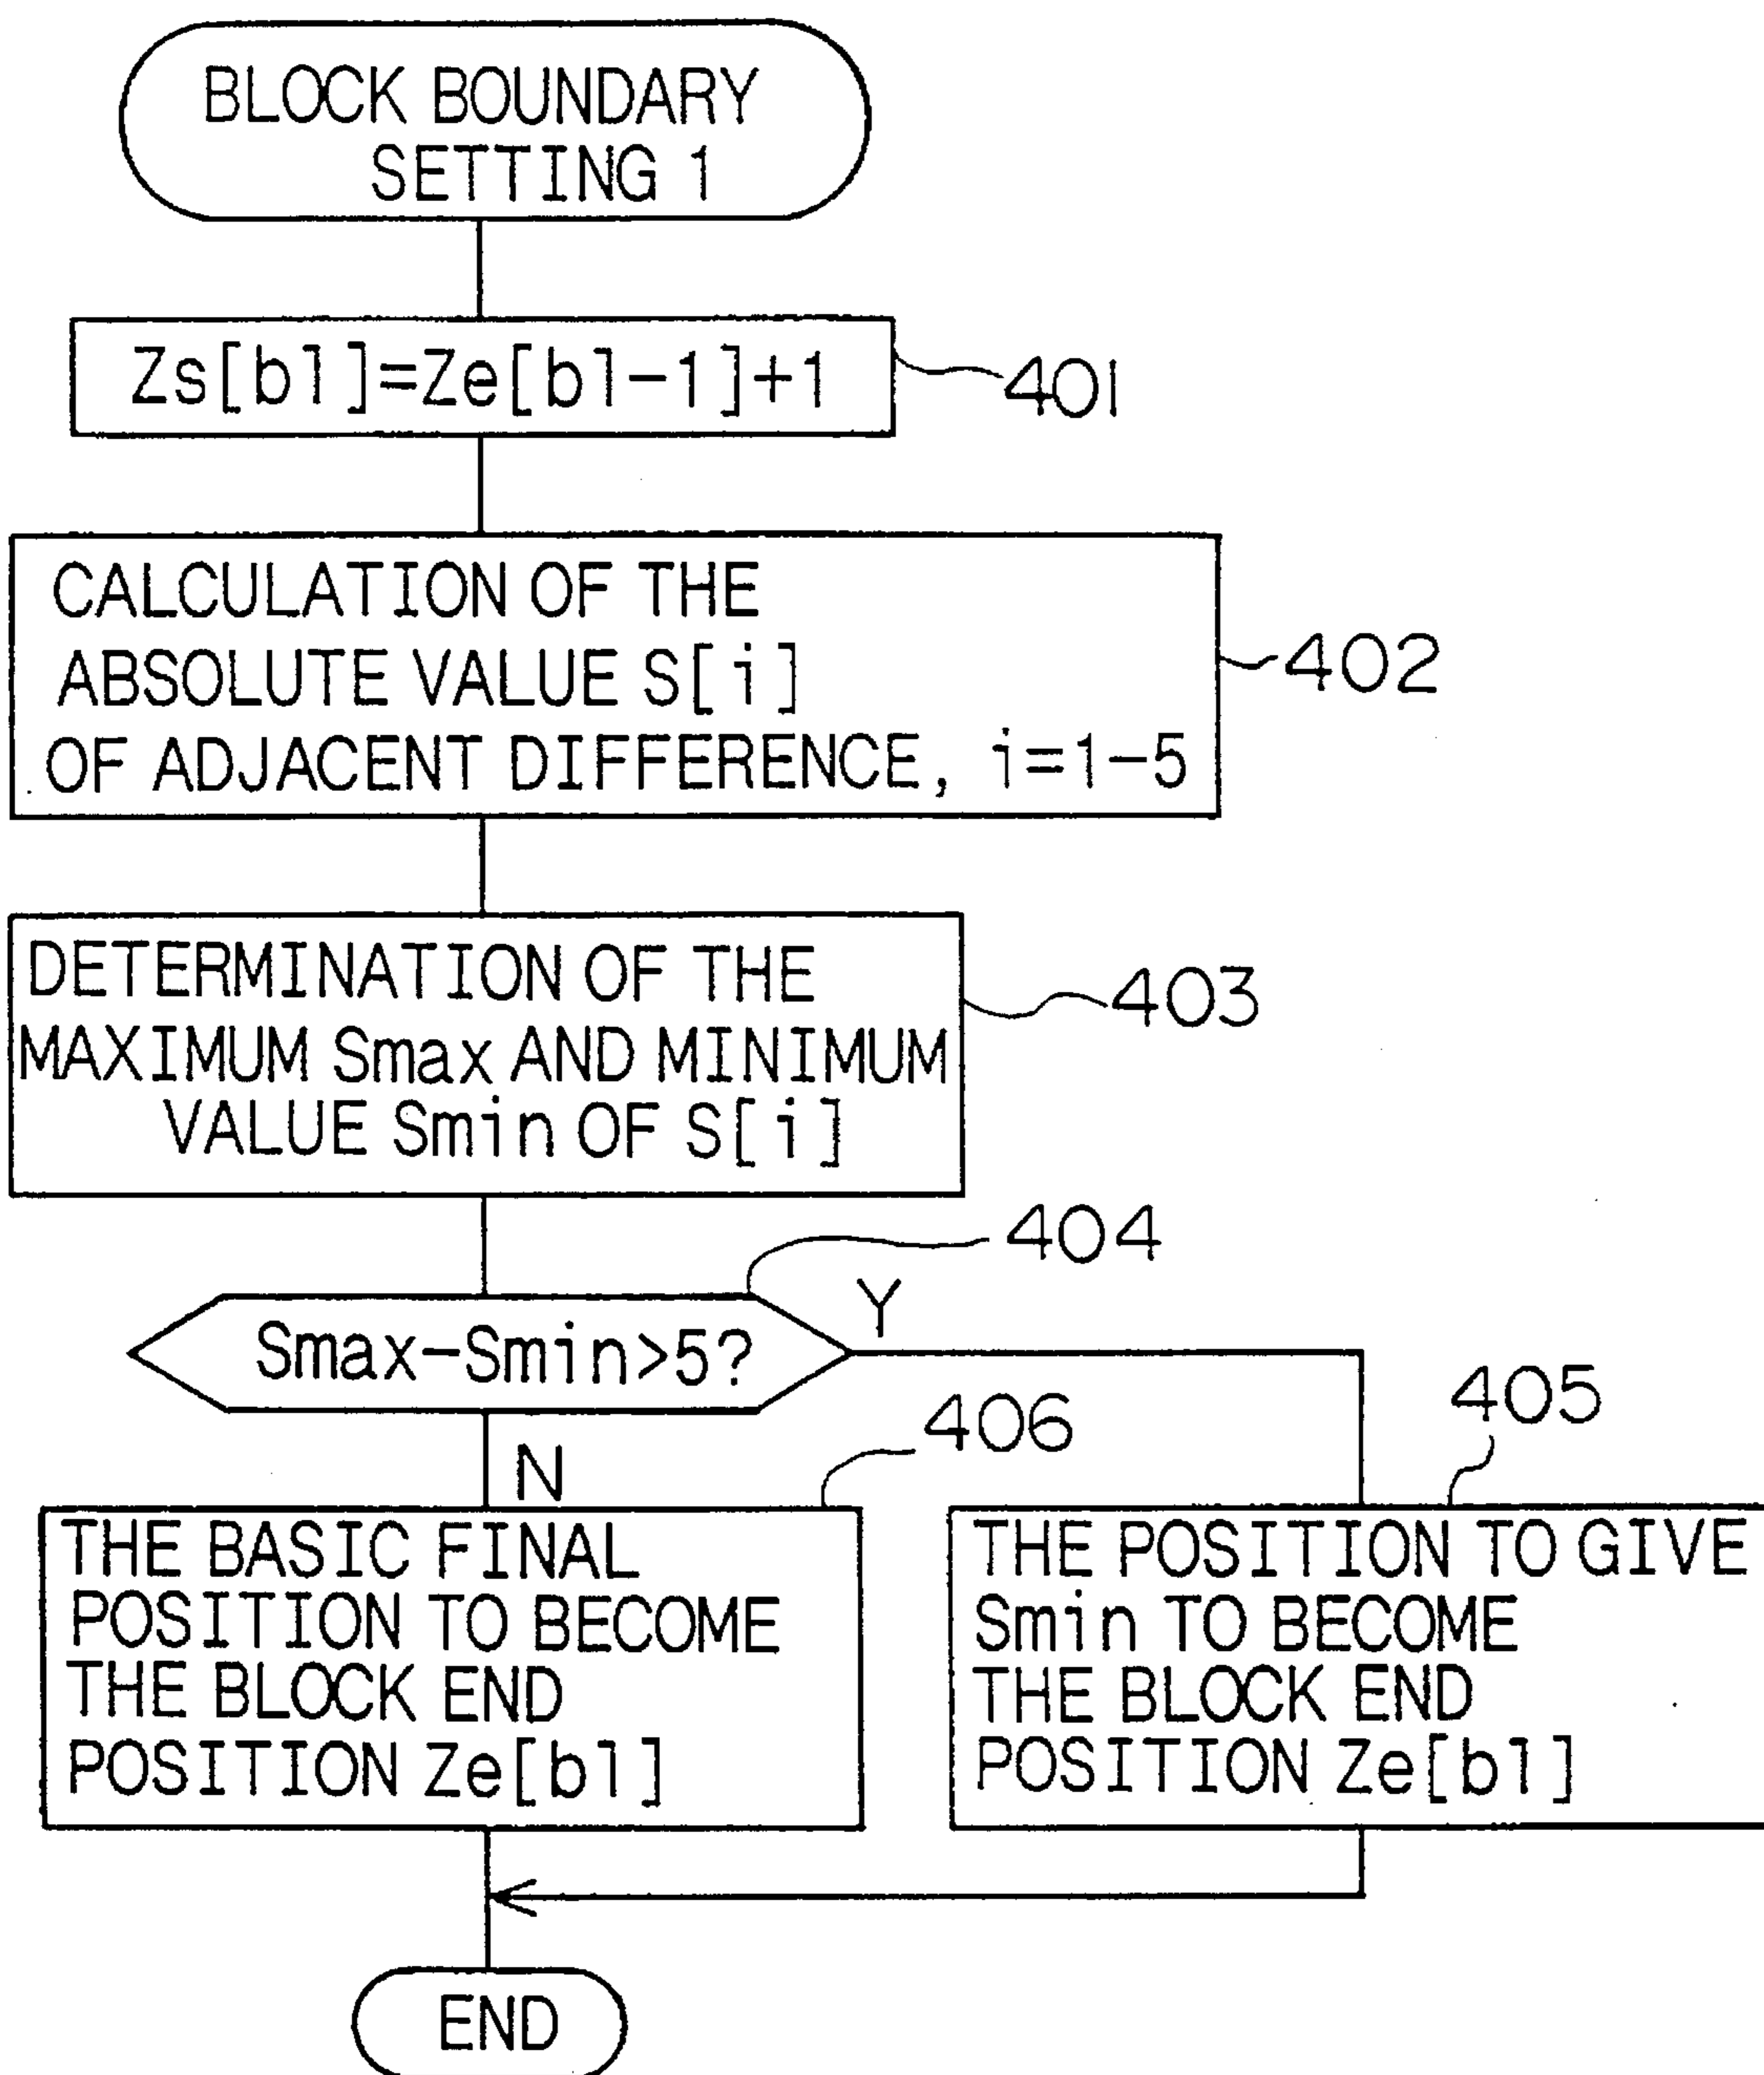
BLOCK BOUNDARY SETTING 1

Zs[bl]=Ze[bl-1]+1

401

CALCULATION OF THE ABSOLUTE VALUE S[i] OF ADJACENT DIFFERENCE, i=1-5

402

DETERMINATION OF THE MAXIMUM Smax AND MINIMUM VALUE Smin OF S[i]

403

404

Smax-Smin>5?

Y

405

406

N

THE BASIC FINAL POSITION TO BECOME THE BLOCK END POSITION Ze[bl]

THE POSITION TO GIVE Smin TO BECOME THE BLOCK END POSITION Ze[bl]

END